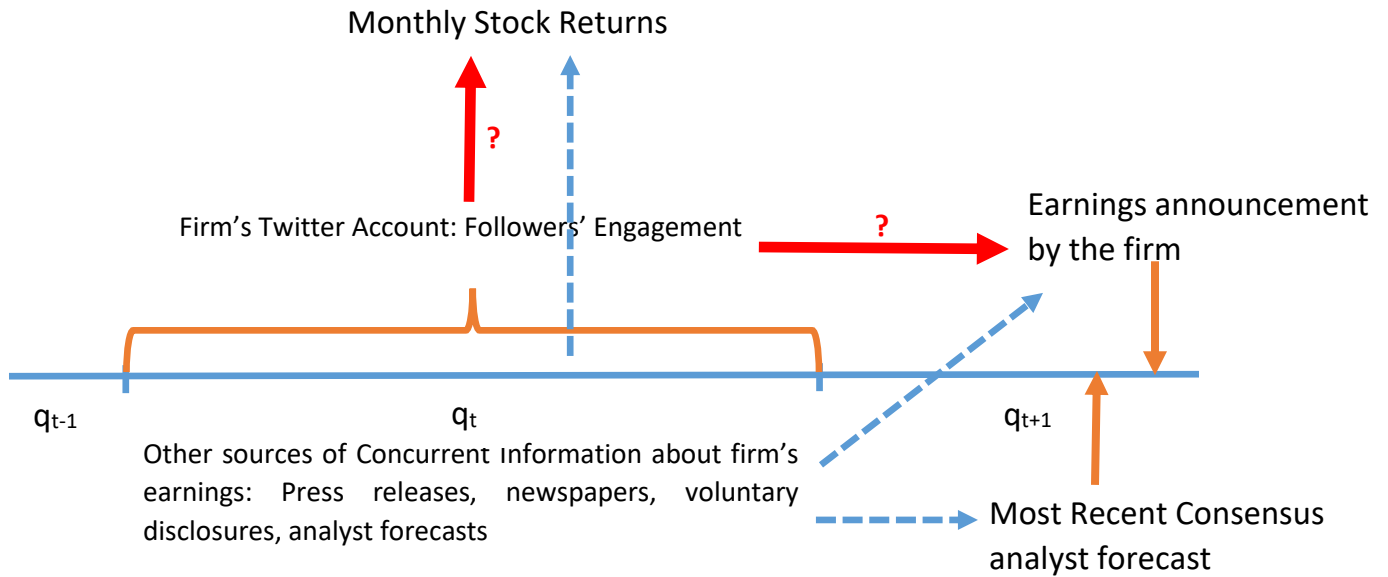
Monthly Stock Returns

?

Firm’s Twitter Account: Followers’ Engagement

?

Earnings announcement by the firm

$q_{t-1}$

$q_t$

$q_{t+1}$

Other sources of Concurrent Information about firm’s earnings: Press releases, newspapers, voluntary disclosures, analyst forecasts

Most Recent Consensus analyst forecast